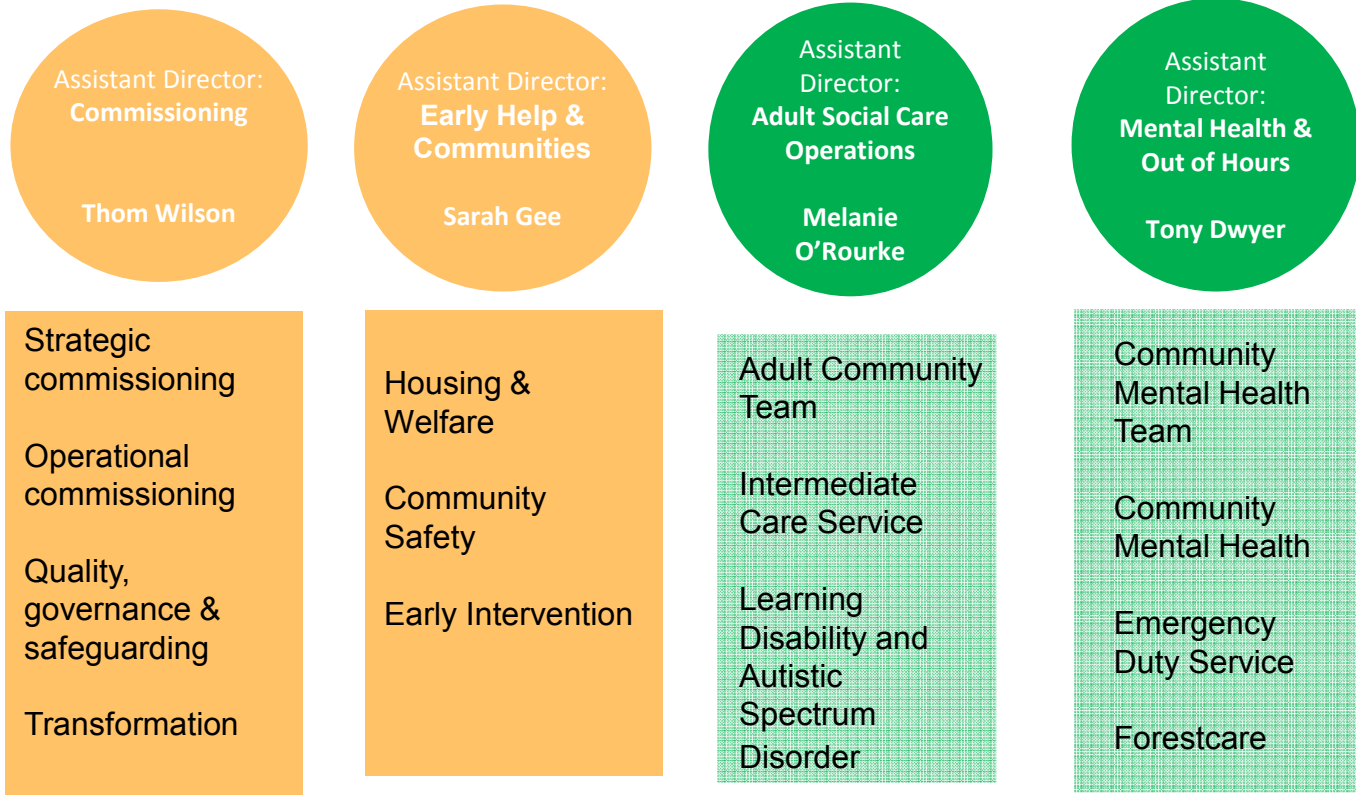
Assistant Director:
Commissioning

Thom Wilson

Assistant Director:
Early Help & Communities

Sarah Gee

Assistant Director:
Adult Social Care Operations

Melanie O'Rourke

Assistant Director:
Mental Health & Out of Hours

Tony Dwyer

Strategic commissioning

Operational commissioning

Quality, governance & safeguarding

Transformation

Housing & Welfare

Community Safety

Early Intervention

Adult Community Team

Intermediate Care Service

Learning Disability and Autistic Spectrum Disorder

Community Mental Health Team

Community Mental Health

Emergency Duty Service

Forestcare